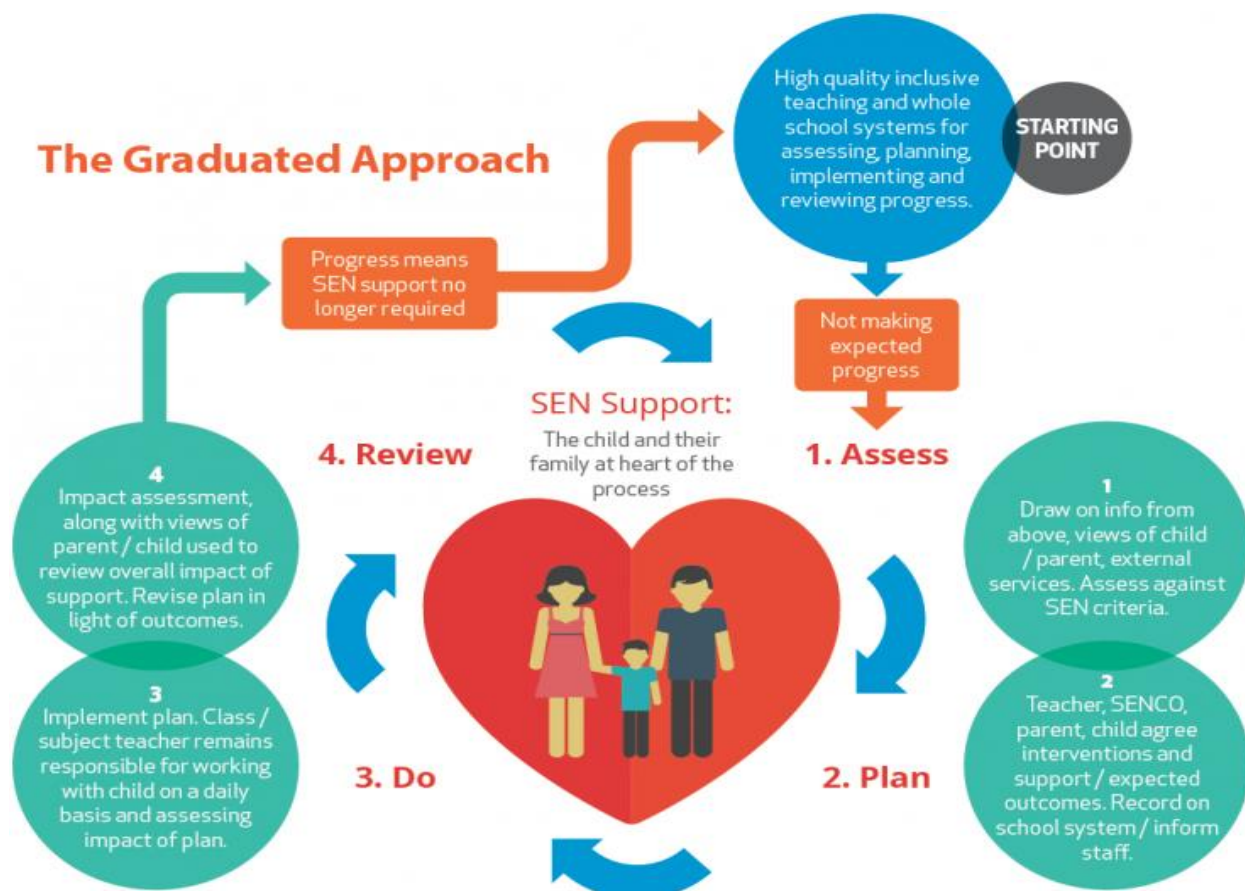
The Graduated Approach

High quality inclusive teaching and whole school systems for assessing, planning, implementing and reviewing progress.

STARTING POINT

Progress means SEN support no longer required

Not making expected progress

SEN Support:

The child and their family at heart of the process

4. Review

1. Assess

4
Impact assessment, along with views of parent / child used to review overall impact of support. Revise plan in light of outcomes.

1
Draw on info from above, views of child / parent, external services. Assess against SEN criteria.

3
Implement plan. Class / subject teacher remains responsible for working with child on a daily basis and assessing impact of plan.

3. Do

2. Plan

2
Teacher, SENCO, parent, child agree interventions and support / expected outcomes. Record on school system / inform staff.